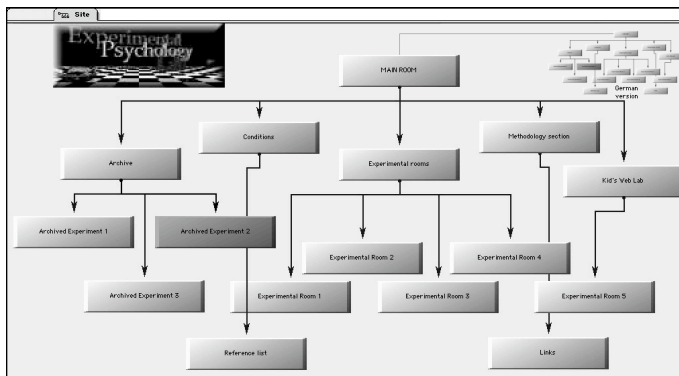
Site

Experimental Psychology

MAIN ROOM

German version

Archive

Conditions

Experimental rooms

Methodology section

Kid's Web Lab

Archived Experiment 1

Archived Experiment 2

Archived Experiment 3

Experimental Room 2

Experimental Room 4

Experimental Room 1

Experimental Room 3

Experimental Room 5

Reference list

Links